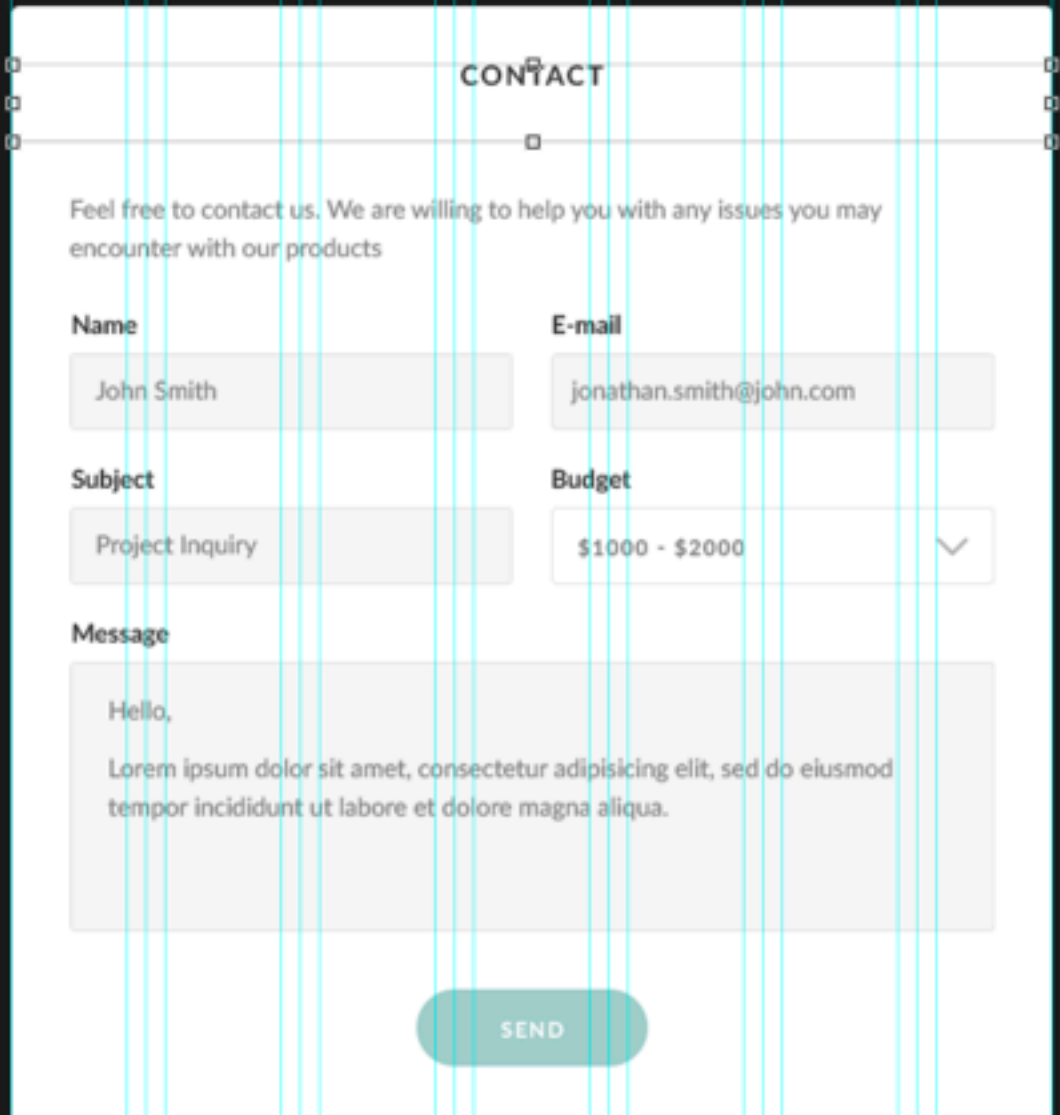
CONTACT

Feel free to contact us. We are willing to help you with any issues you may encounter with our products

Name

John Smith

E-mail

jonathan.smith@john.com

Subject

Project Inquiry

Budget

$1000 - $2000

Message

Hello,

Lorem ipsum dolor sit amet, consectetur adipisicing elit, sed do eiusmod tempor incididunt ut labore et dolore magna aliqua.

SEND